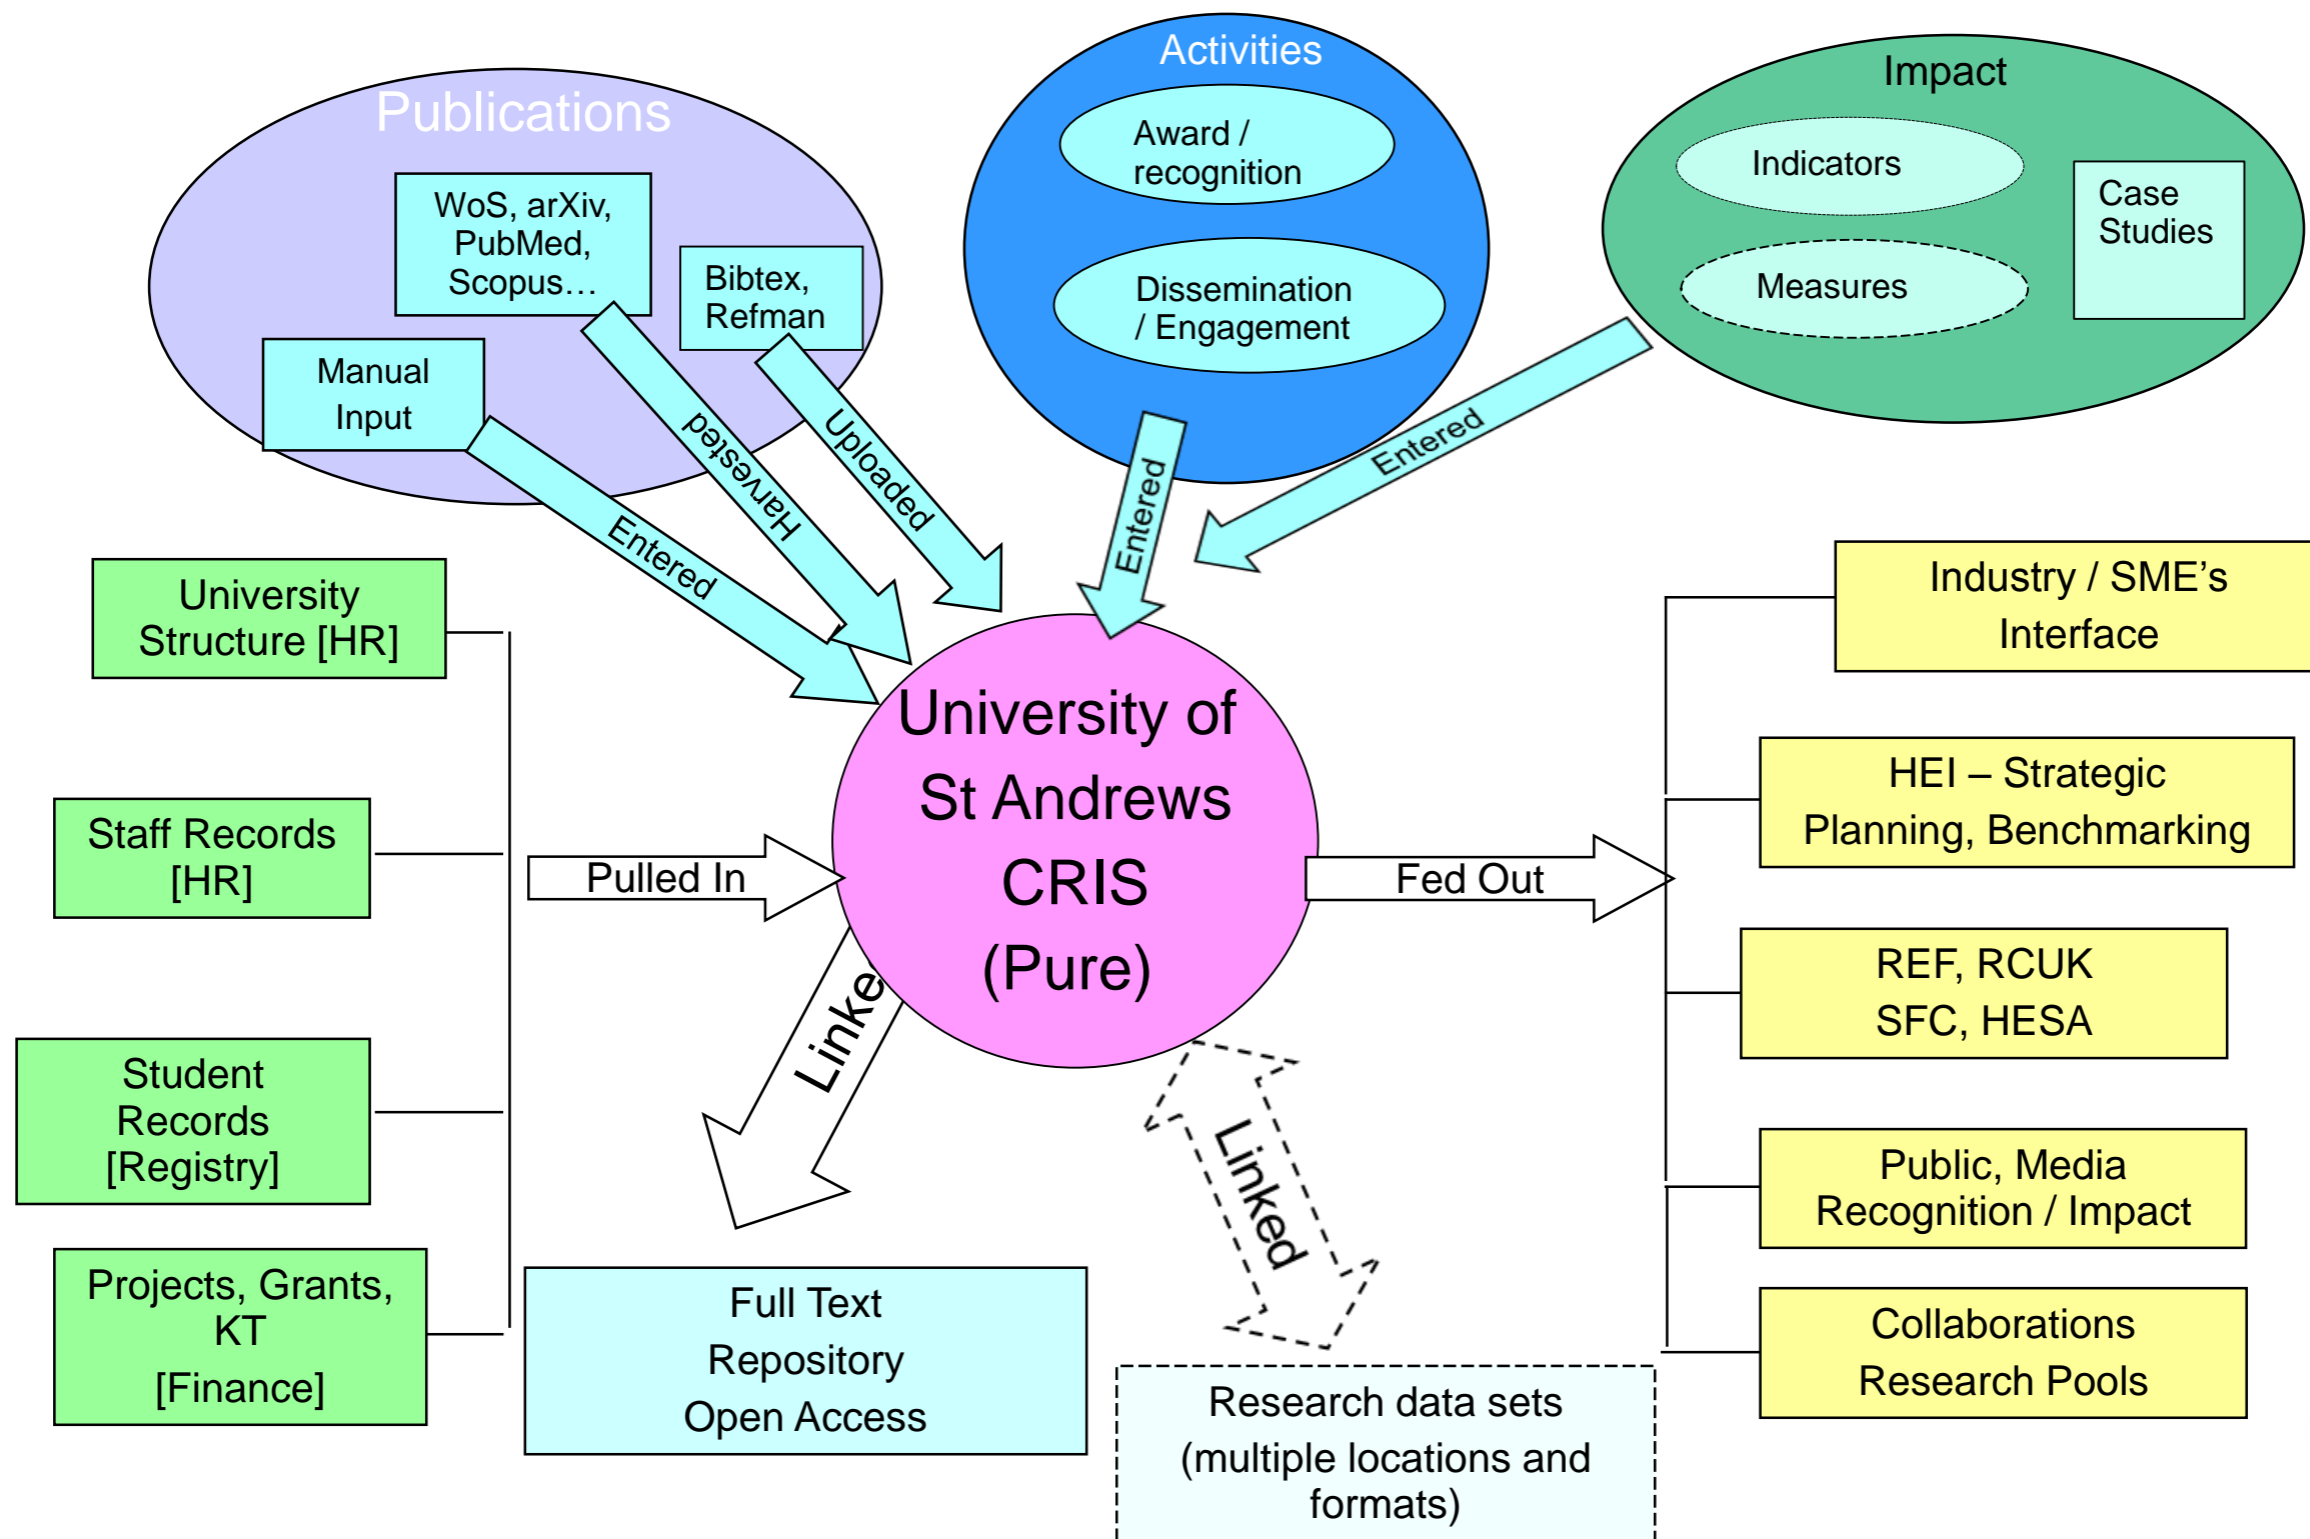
Publications

WoS, arXiv, PubMed, Scopus…

Bibtex, Refman

Manual Input

Harvested

Uploaded

Entered

Activities

Award / recognition

Dissemination / Engagement

Entered

Impact

Indicators

Measures

Case Studies

Entered

University Structure [HR]

Staff Records [HR]

Student Records [Registry]

Projects, Grants, KT [Finance]

Pulled In

University of St Andrews CRIS (Pure)

Fed Out

Industry / SME's Interface

HEI – Strategic Planning, Benchmarking

REF, RCUK SFC, HESA

Public, Media Recognition / Impact

Collaborations Research Pools

Linke

Linked

Full Text Repository Open Access

Research data sets (multiple locations and formats)